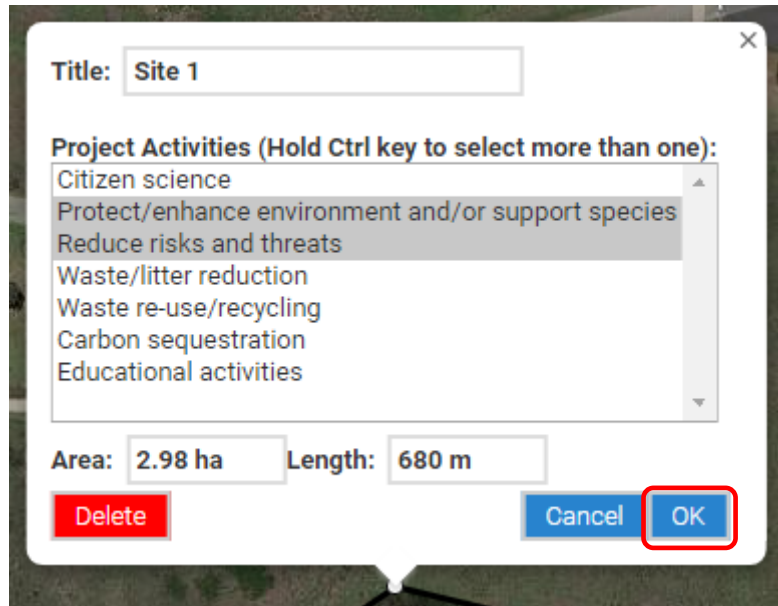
×

Title: Site 1

Project Activities (Hold Ctrl key to select more than one):

Citizen science
Protect/enhance environment and/or support species
Reduce risks and threats
Waste/litter reduction
Waste re-use/recycling
Carbon sequestration
Educational activities

Area: 2.98 ha Length: 680 m

Delete

Cancel OK